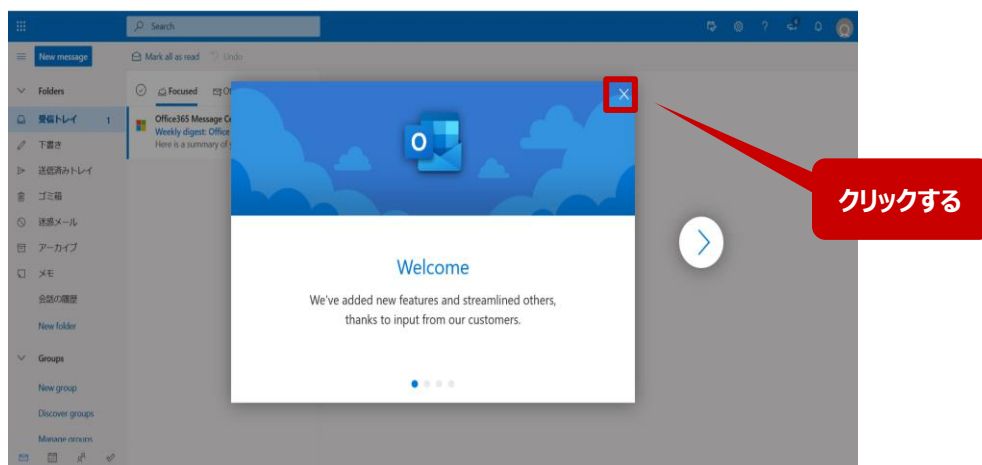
Search

New message

Mark all as read Undo

Folders

受信トレイ 1

下書き

送信済みトレイ

ゴミ箱

迷惑メール

アーカイブ

メモ

会話の履歴

New folder

Groups

New group

Discover groups

Manage groups

Focused Ot

Office365 Message Ce
Weekly digest: Office
Here is a summary of

O

Welcome

We've added new features and streamlined others, thanks to input from our customers.

クリックする